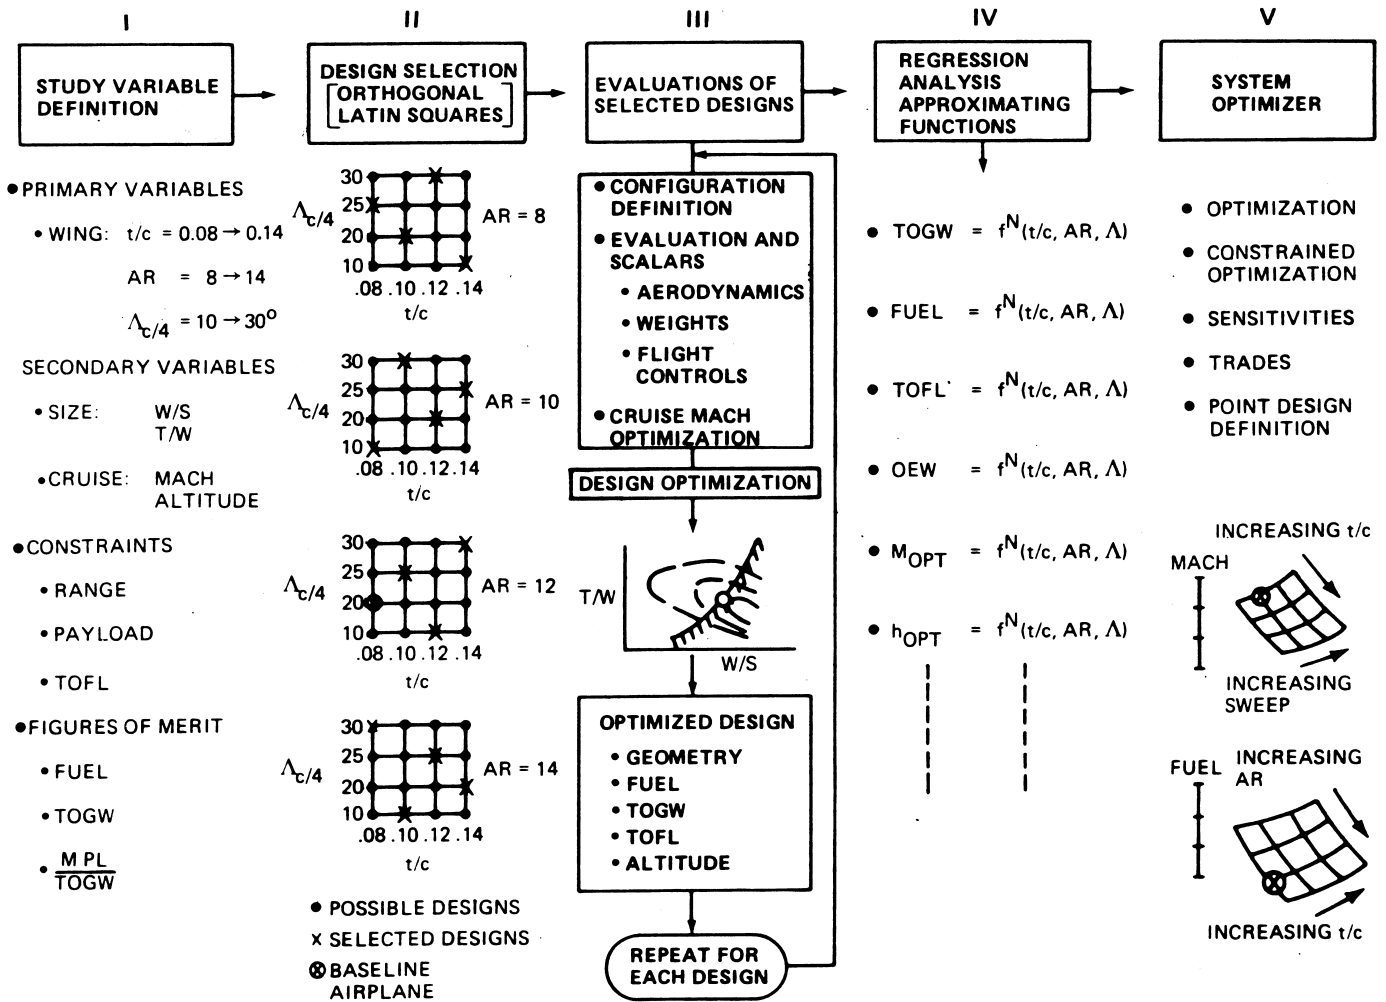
I

STUDY VARIABLE DEFINITION

• PRIMARY VARIABLES

• WING: t/c = 0.08 → 0.14

AR = 8 → 14

$\Lambda_{c/4}$ = 10 → 30°

SECONDARY VARIABLES

• SIZE: W/S T/W

• CRUISE: MACH ALTITUDE

• CONSTRAINTS

• RANGE

• PAYLOAD

• TOFL

• FIGURES OF MERIT

• FUEL

• TOGW

• $\frac{M\ PL}{TOGW}$

II

DESIGN SELECTION [ORTHOGONAL LATIN SQUARES]

$\Lambda_{c/4}$ 30 25 20 10 .08 .10 .12 .14 t/c AR = 8

$\Lambda_{c/4}$ 30 25 20 10 .08 .10 .12 .14 t/c AR = 10

$\Lambda_{c/4}$ 30 25 20 10 .08 .10 .12 .14 t/c AR = 12

$\Lambda_{c/4}$ 30 25 20 10 .08 .10 .12 .14 t/c AR = 14

• POSSIBLE DESIGNS

× SELECTED DESIGNS

⊗ BASELINE AIRPLANE

III

EVALUATIONS OF SELECTED DESIGNS

• CONFIGURATION DEFINITION

• EVALUATION AND SCALARS

• AERODYNAMICS

• WEIGHTS

• FLIGHT CONTROLS

• CRUISE MACH OPTIMIZATION

DESIGN OPTIMIZATION

T/W

W/S

OPTIMIZED DESIGN

• GEOMETRY

• FUEL

• TOGW

• TOFL

• ALTITUDE

REPEAT FOR EACH DESIGN

IV

REGRESSION ANALYSIS APPROXIMATING FUNCTIONS

• TOGW = $f^N$(t/c, AR, $\Lambda$)

• FUEL = $f^N$(t/c, AR, $\Lambda$)

• TOFL = $f^N$(t/c, AR, $\Lambda$)

• OEW = $f^N$(t/c, AR, $\Lambda$)

• $M_{OPT}$ = $f^N$(t/c, AR, $\Lambda$)

• $h_{OPT}$ = $f^N$(t/c, AR, $\Lambda$)

V

SYSTEM OPTIMIZER

• OPTIMIZATION

• CONSTRAINED OPTIMIZATION

• SENSITIVITIES

• TRADES

• POINT DESIGN DEFINITION

INCREASING t/c

MACH

INCREASING SWEEP

FUEL

INCREASING AR

INCREASING t/c